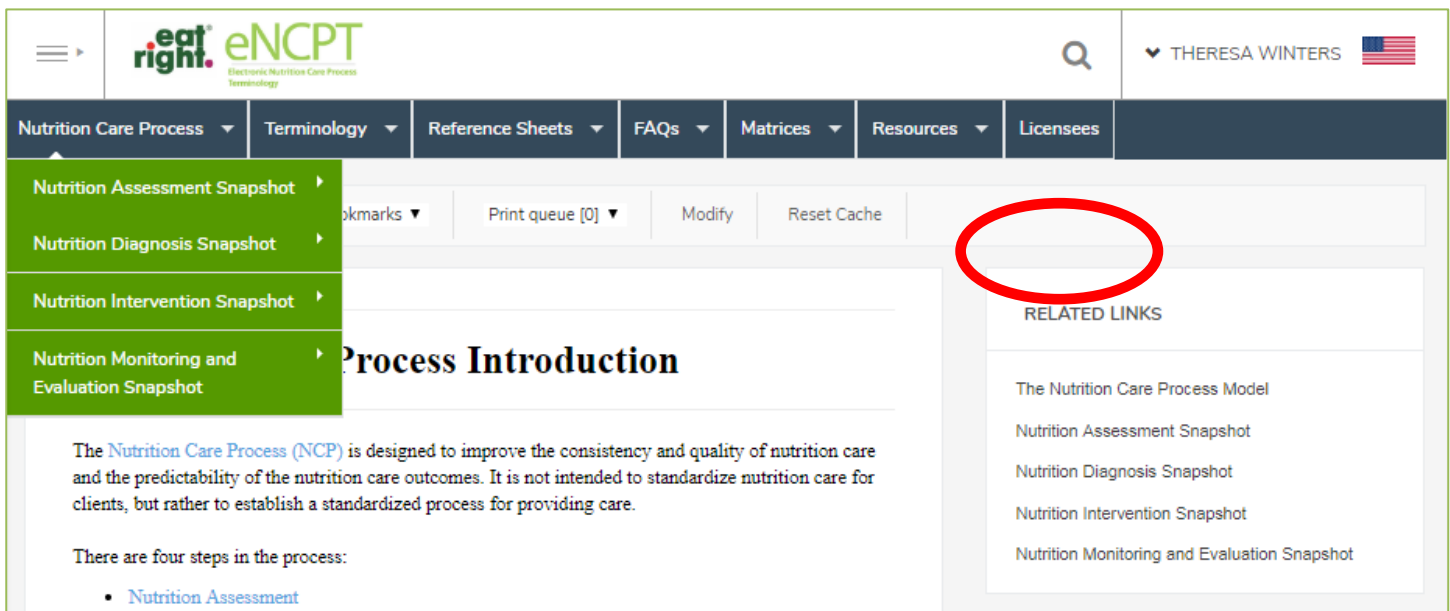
eat right. eNCPT
Electronic Nutrition Care Process Terminology

THERESA WINTERS

Nutrition Care Process | Terminology | Reference Sheets | FAQs | Matrices | Resources | Licensees

Nutrition Assessment Snapshot
Nutrition Diagnosis Snapshot
Nutrition Intervention Snapshot
Nutrition Monitoring and Evaluation Snapshot

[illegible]okmarks ▼ | Print queue [0] ▼ | Modify | Reset Cache

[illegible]Process Introduction

The Nutrition Care Process (NCP) is designed to improve the consistency and quality of nutrition care and the predictability of the nutrition care outcomes. It is not intended to standardize nutrition care for clients, but rather to establish a standardized process for providing care.

There are four steps in the process:

- Nutrition Assessment

RELATED LINKS

The Nutrition Care Process Model
Nutrition Assessment Snapshot
Nutrition Diagnosis Snapshot
Nutrition Intervention Snapshot
Nutrition Monitoring and Evaluation Snapshot